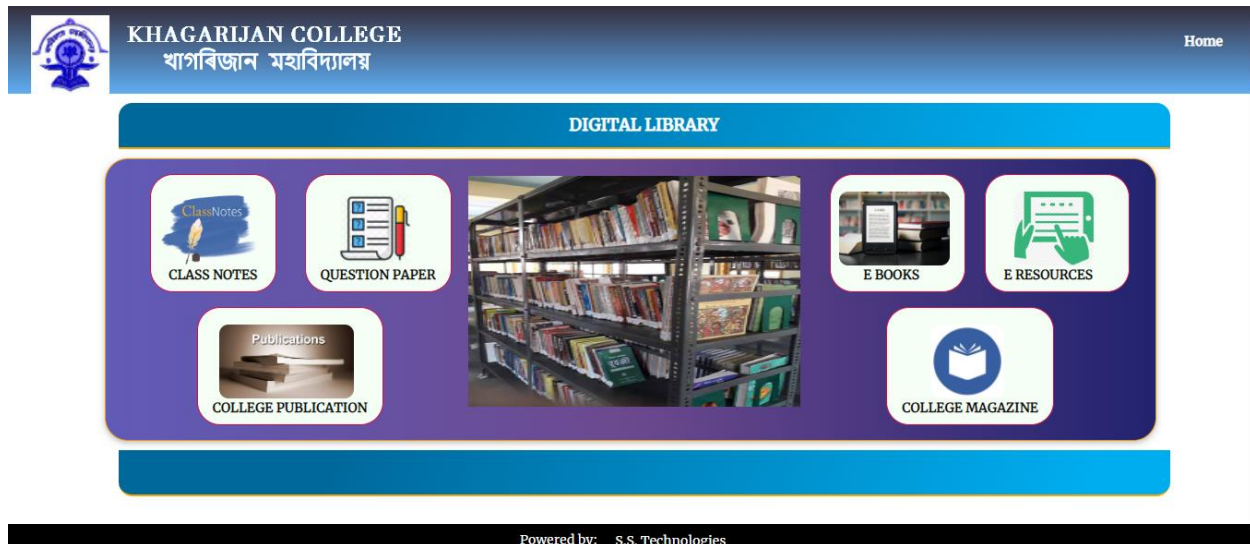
KHAGARIJAN COLLEGE
খাগৰিজান মহাবিদ্যালয়

Home

DIGITAL LIBRARY

ClassNotes
CLASS NOTES

QUESTION PAPER

E BOOKS

E RESOURCES

Publications
COLLEGE PUBLICATION

COLLEGE MAGAZINE

Powered by: S.S. Technologies